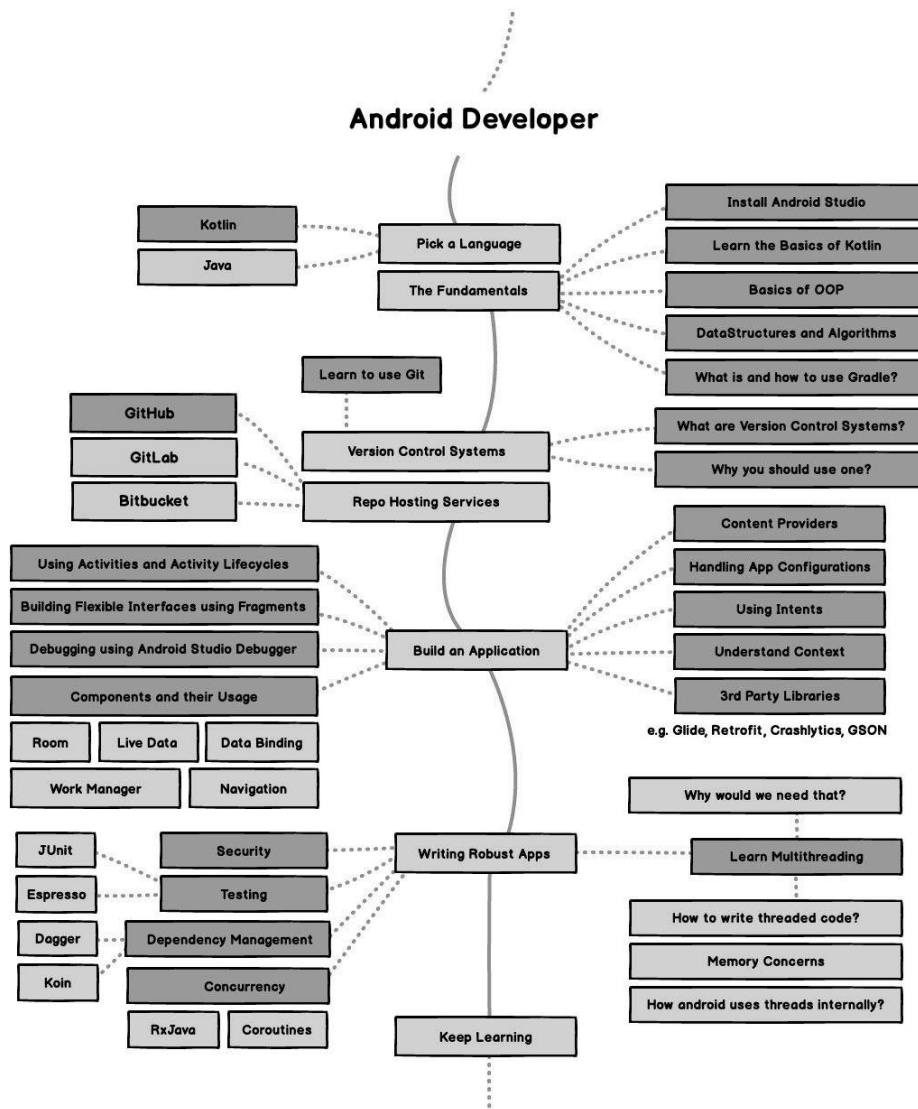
Android Developer

Kotlin

Java

Pick a Language

The Fundamentals

Install Android Studio

Learn the Basics of Kotlin

Basics of OOP

DataStructures and Algorithms

What is and how to use Gradle?

Learn to use Git

GitHub

GitLab

Bitbucket

Version Control Systems

Repo Hosting Services

What are Version Control Systems?

Why you should use one?

Using Activities and Activity Lifecycles

Building Flexible Interfaces using Fragments

Debugging using Android Studio Debugger

Components and their Usage

Room

Live Data

Data Binding

Work Manager

Navigation

Build an Application

Content Providers

Handling App Configurations

Using Intents

Understand Context

3rd Party Libraries

e.g. Glide, Retrofit, Crashlytics, GSON

Why would we need that?

Learn Multithreading

How to write threaded code?

Memory Concerns

How android uses threads internally?

JUnit

Espresso

Dagger

Koin

Security

Testing

Dependency Management

Concurrency

RxJava

Coroutines

Writing Robust Apps

Keep Learning